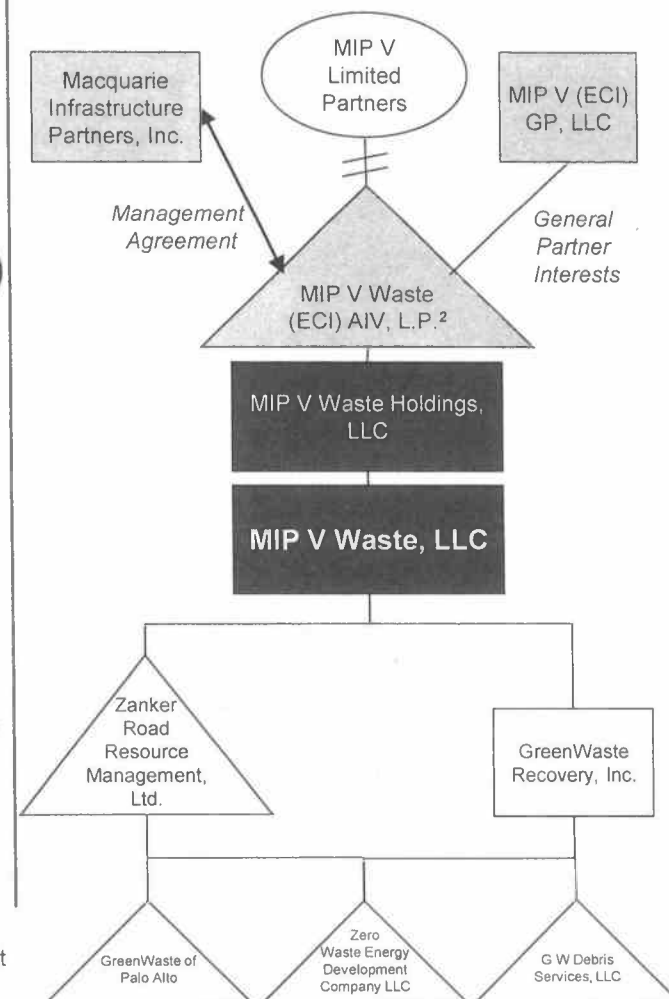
Macquarie Infrastructure Partners, Inc.

MIP V Limited Partners

MIP V (ECI) GP, LLC

Management Agreement

General Partner Interests

MIP V Waste (ECI) AIV, L.P.$^2$

MIP V Waste Holdings, LLC

MIP V Waste, LLC

Zanker Road Resource Management, Ltd.

GreenWaste Recovery, Inc.

GreenWaste of Palo Alto

Zero Waste Energy Development Company LLC

G W Debris Services, LLC

t